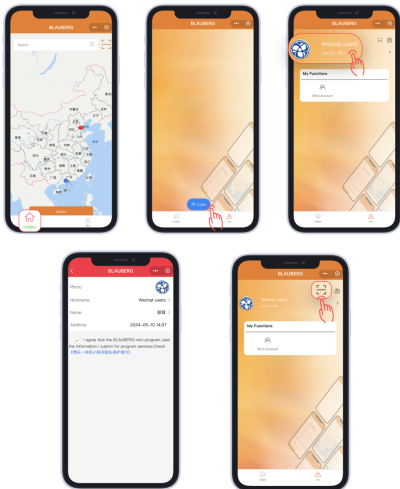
BLAUBERG

Search

Index

BLAUBERG

Login

Wechat user

My Functions

Bind Account

BLAUBERG

Photo

Nickname Wechat users

Name

Addtime 2024-05-10 14:07

I agree that the BLAUBERG mini program uses the information I submit for program services Check

BLAUBERG

Wechat user

My Functions

Bind Account